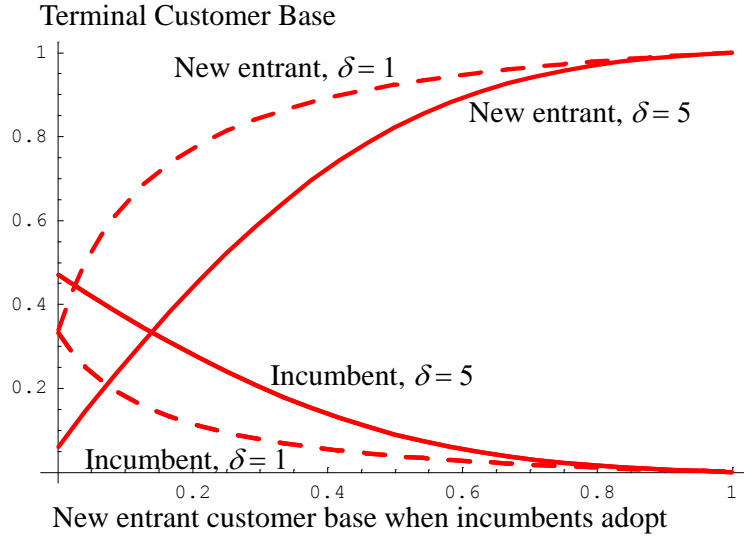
Terminal Customer Base

1

0.8

0.6

0.4

0.2

New entrant, $\delta = 1$

New entrant, $\delta = 5$

Incumbent, $\delta = 5$

Incumbent, $\delta = 1$

0.2 0.4 0.6 0.8 1

New entrant customer base when incumbents adopt